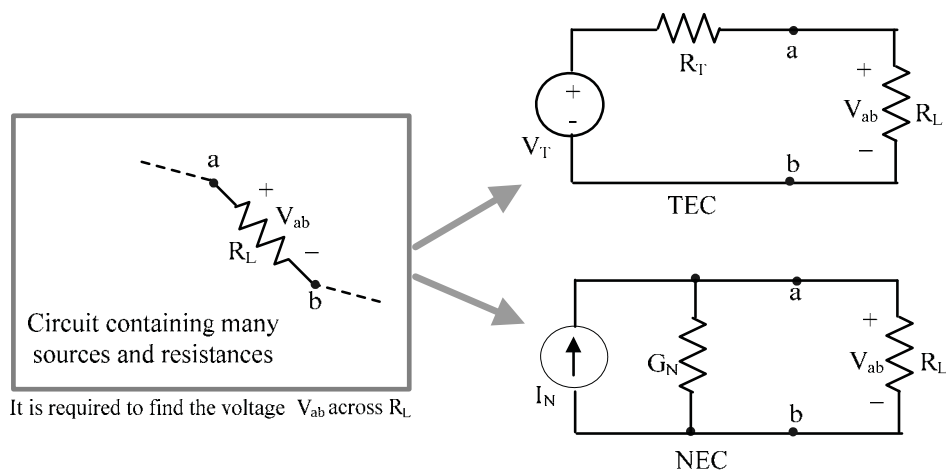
a
+
$V_{ab}$
$R_L$
–
b
Circuit containing many sources and resistances

It is required to find the voltage $V_{ab}$ across $R_L$

$R_T$
a
+
-
$V_T$
+
$V_{ab}$
$R_L$
–
b
TEC

a
$I_N$
$G_N$
+
$V_{ab}$
$R_L$
–
b
NEC